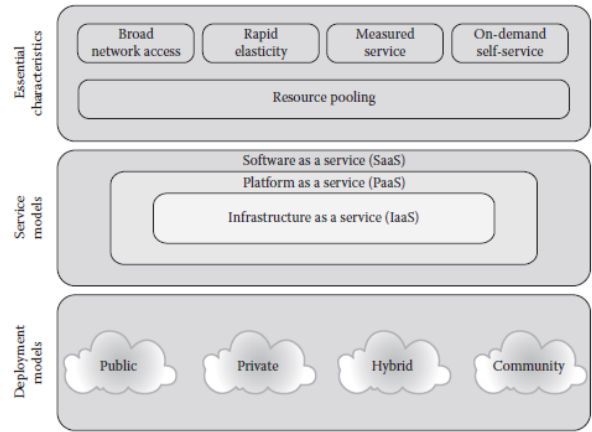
Essential characteristics

Broad network access

Rapid elasticity

Measured service

On-demand self-service

Resource pooling

Service models

Software as a service (SaaS)

Platform as a service (PaaS)

Infrastructure as a service (IaaS)

Deployment models

Public

Private

Hybrid

Community